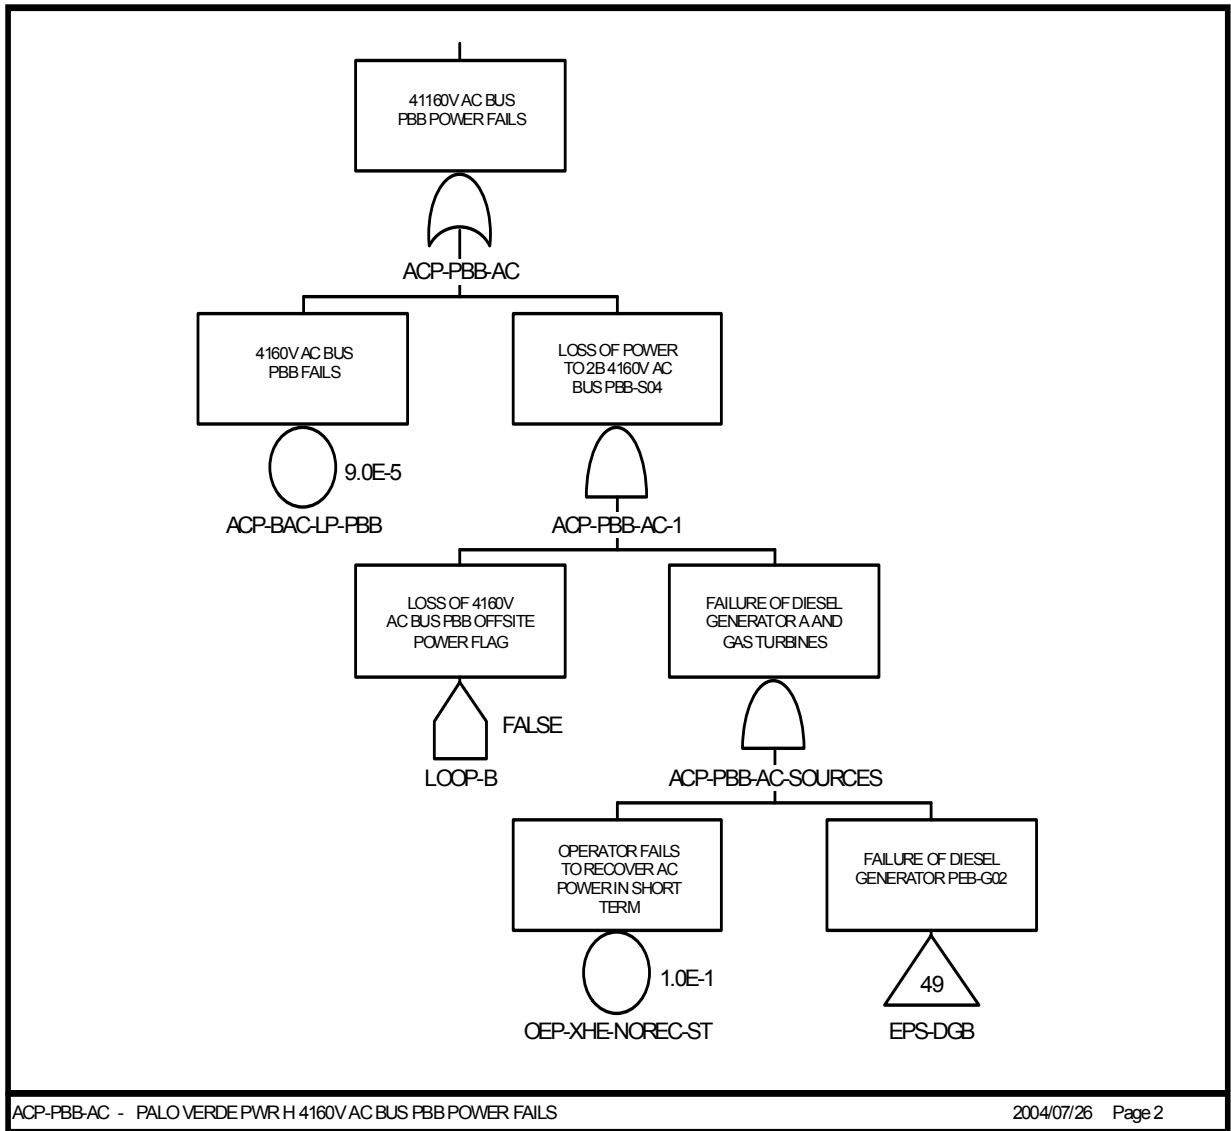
41160V AC BUS PBB POWER FAILS

ACP-PBB-AC

4160V AC BUS PBB FAILS

9.0E-5

ACP-BAC-LP-PBB

LOSS OF POWER TO 2B 4160V AC BUS PBB-S04

ACP-PBB-AC-1

LOSS OF 4160V AC BUS PBB OFFSITE POWER FLAG

FALSE

LOOP-B

FAILURE OF DIESEL GENERATOR A AND GAS TURBINES

ACP-PBB-AC-SOURCES

OPERATOR FAILS TO RECOVER AC POWER IN SHORT TERM

1.0E-1

OEP-XHE-NOREC-ST

FAILURE OF DIESEL GENERATOR PEB-G02

49

EPS-DGB

ACP-PBB-AC - PALO VERDE PWR H 4160V AC BUS PBB POWER FAILS 2004/07/26 Page 2